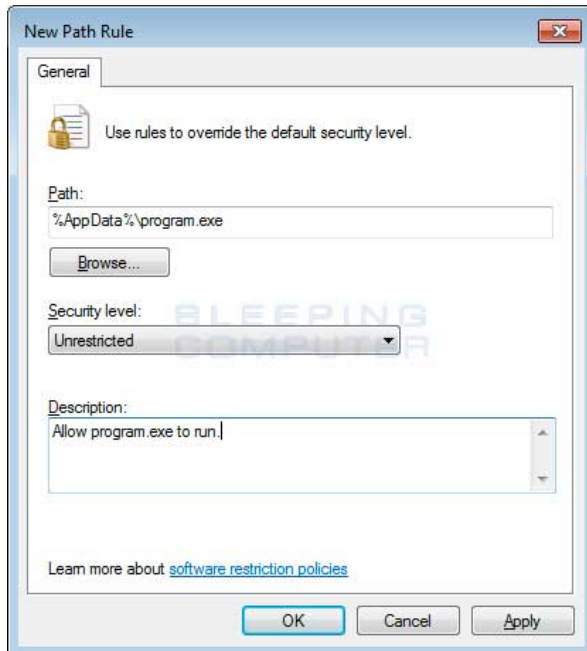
New Path Rule

General

Use rules to override the default security level.

Path:

%AppData%\program.exe

Browse...

Security level:

Unrestricted

BLEEPING COMPUTER

Description:

Allow program.exe to run.

Learn more about software restriction policies

OK

Cancel

Apply